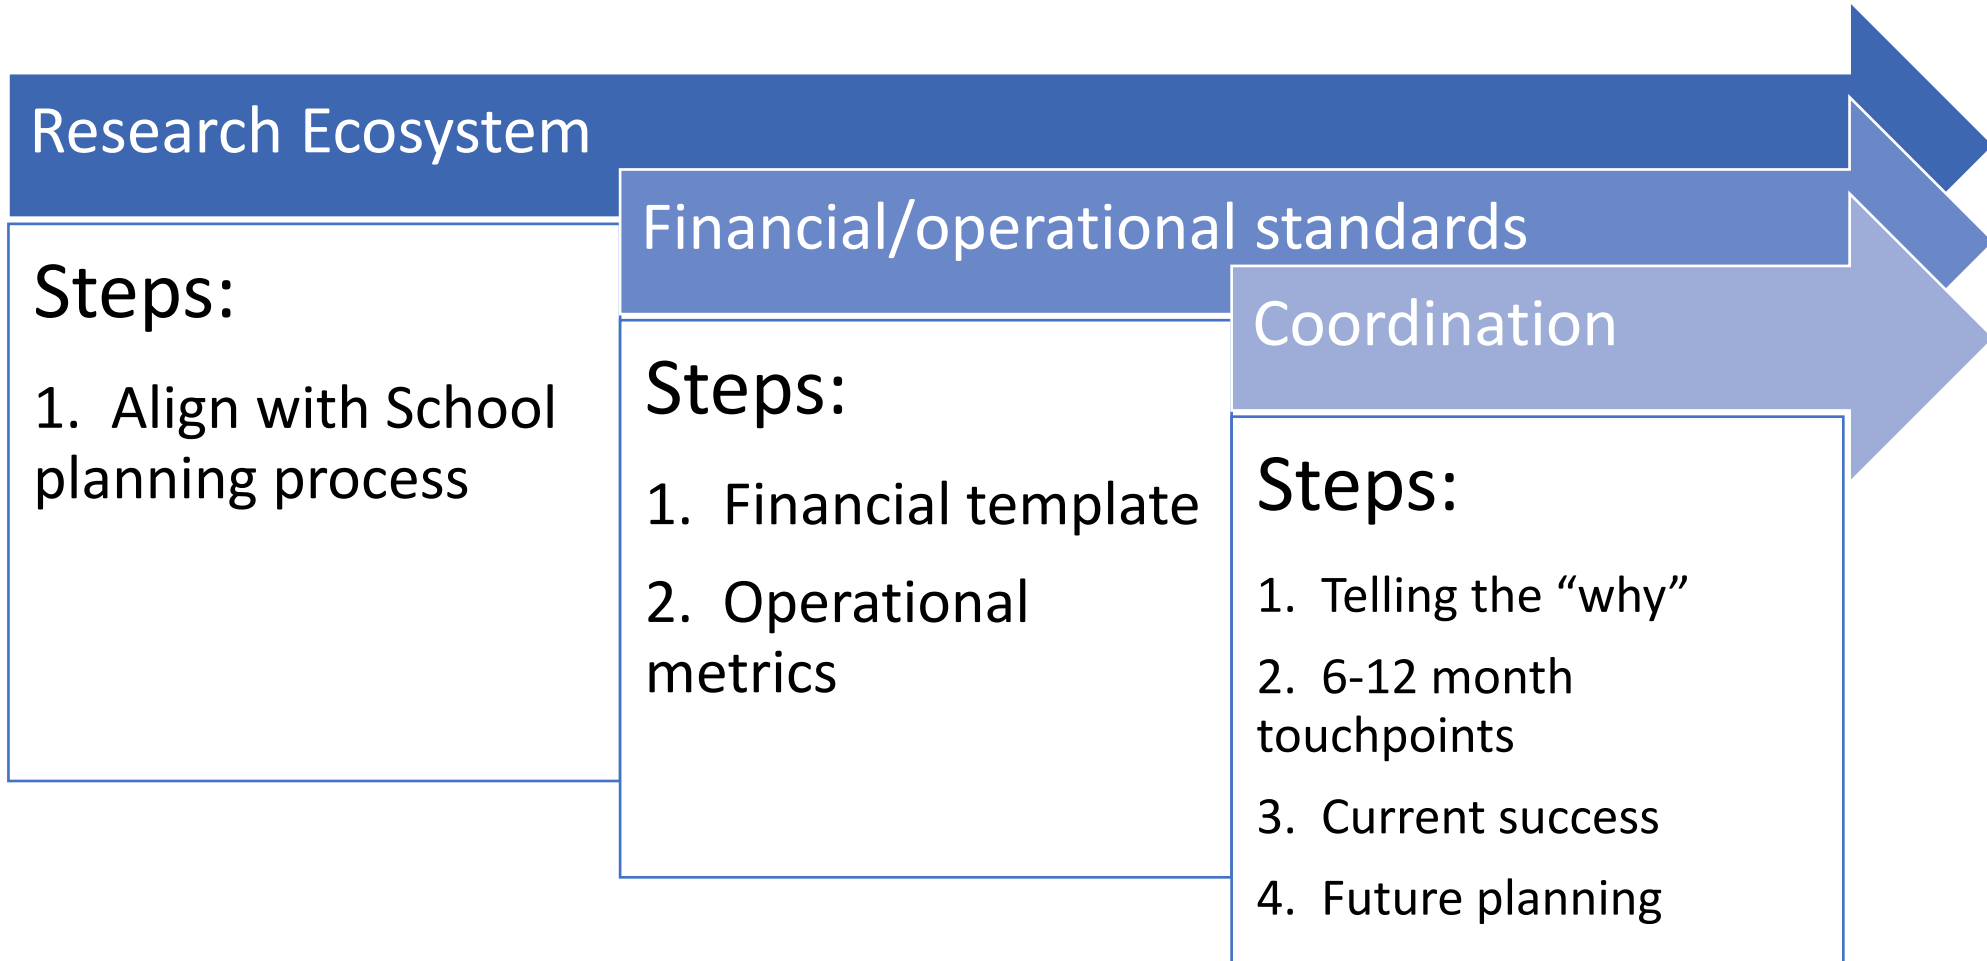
Research Ecosystem

Steps:

1. Align with School planning process

Financial/operational standards

Steps:

1. Financial template

2. Operational metrics

Coordination

Steps:

1. Telling the “why”

2. 6-12 month touchpoints

3. Current success

4. Future planning